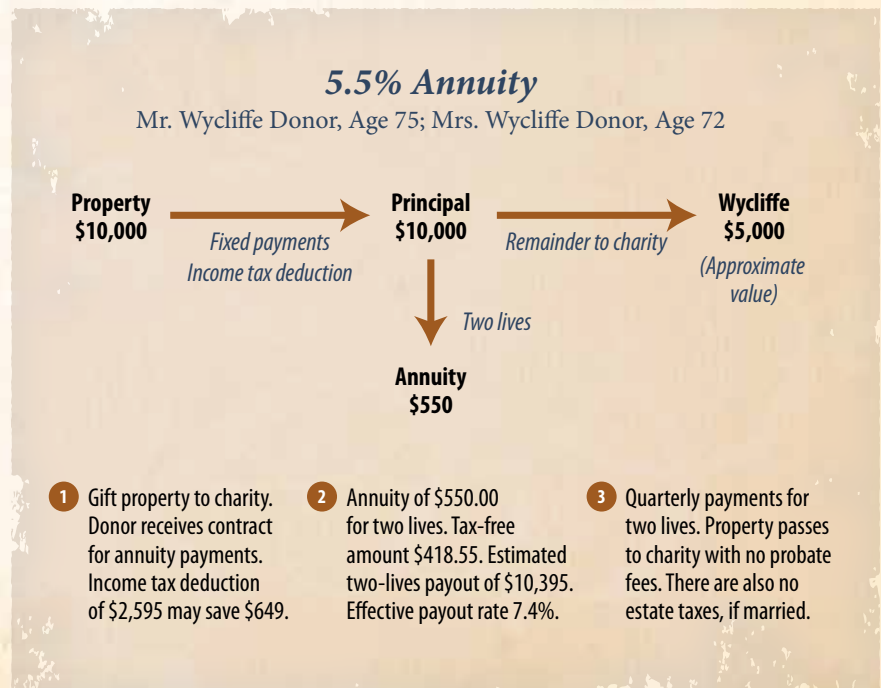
5.5% Annuity
Mr. Wycliffe Donor, Age 75; Mrs. Wycliffe Donor, Age 72

Property
\$10,000

Fixed payments
Income tax deduction

Principal
\$10,000

Remainder to charity

Wycliffe
\$5,000
(Approximate value)

Two lives

Annuity
\$550

1 Gift property to charity. Donor receives contract for annuity payments. Income tax deduction of \$2,595 may save \$649.

2 Annuity of \$550.00 for two lives. Tax-free amount \$418.55. Estimated two-lives payout of \$10,395. Effective payout rate 7.4%.

3 Quarterly payments for two lives. Property passes to charity with no probate fees. There are also no estate taxes, if married.